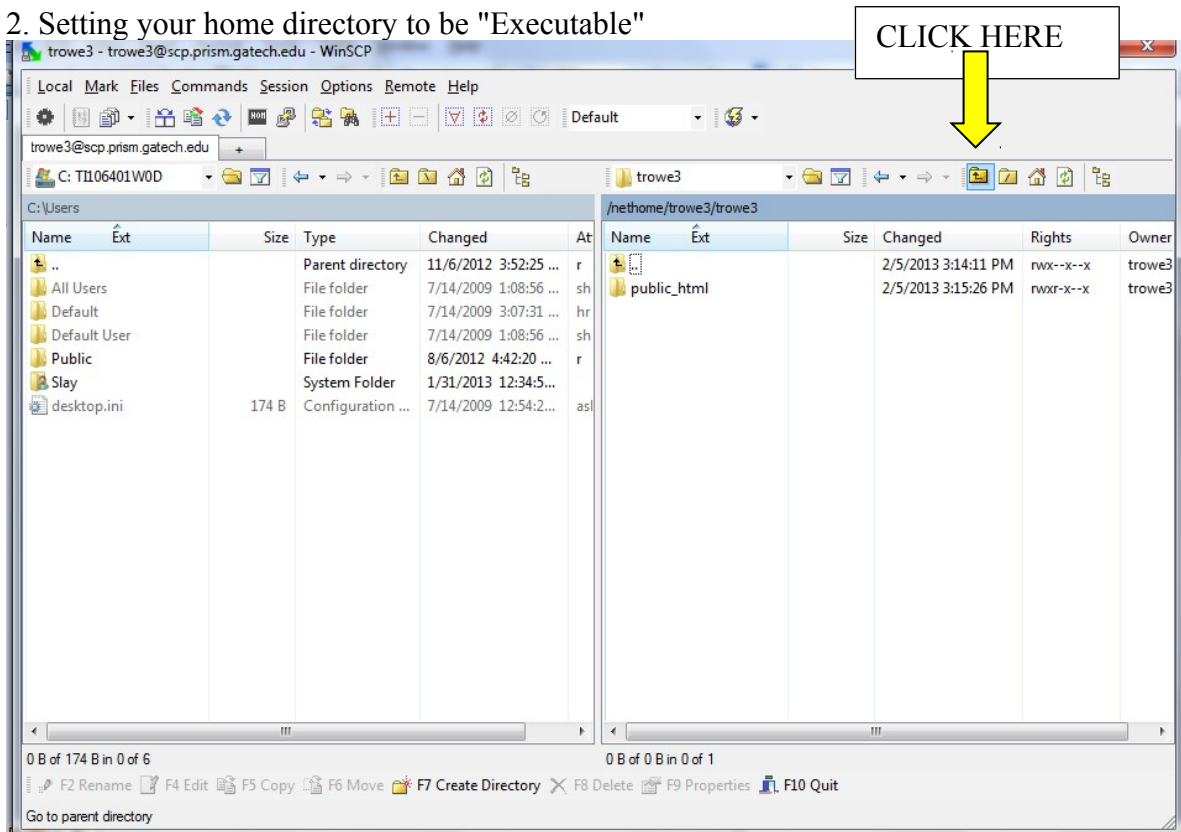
2. Setting your home directory to be "Executable"

trowe3 - trowe3@scp.prism.gatech.edu - WinSCP

CLICK HERE

Local Mark Files Commands Session Options Remote Help

Default

trowe3@scp.prism.gatech.edu +

C: TI106401W0D

trowe3

C:\Users

/nethome/trowe3/trowe3

| Name | Ext | Size | Type | Changed | At |
|---|---|---|---|---|---|
| .. | | | Parent directory | 11/6/2012 3:52:25 ... | r |
| All Users | | | File folder | 7/14/2009 1:08:56 ... | sh |
| Default | | | File folder | 7/14/2009 3:07:31 ... | hr |
| Default User | | | File folder | 7/14/2009 1:08:56 ... | sh |
| Public | | | File folder | 8/6/2012 4:42:20 ... | r |
| Slay | | | System Folder | 1/31/2013 12:34:5... | |
| desktop.ini | | 174 B | Configuration ... | 7/14/2009 12:54:2... | asl |

| Name | Ext | Size | Changed | Rights | Owner |
|---|---|---|---|---|---|
| .. | | | 2/5/2013 3:14:11 PM | rwx--x--x | trowe3 |
| public_html | | | 2/5/2013 3:15:26 PM | rwxr-x--x | trowe3 |

0 B of 174 B in 0 of 6

0 B of 0 B in 0 of 1

F2 Rename F4 Edit F5 Copy F6 Move F7 Create Directory F8 Delete F9 Properties F10 Quit

Go to parent directory